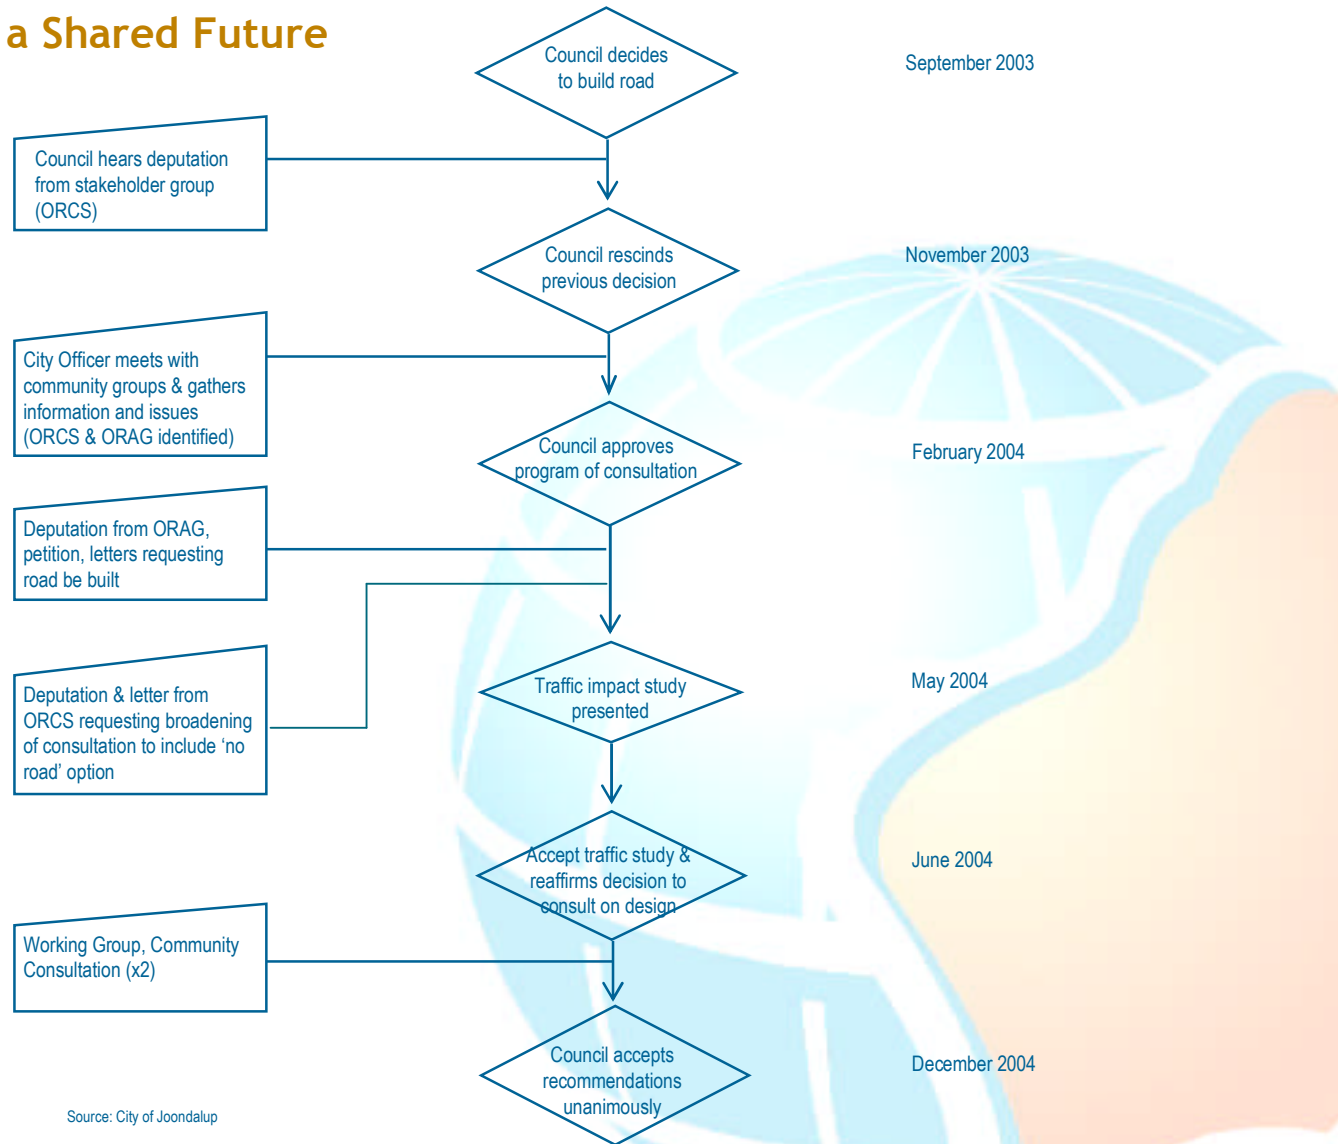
a Shared Future

Council decides to build road

September 2003

Council hears deputation from stakeholder group (ORCS)

Council rescinds previous decision

November 2003

City Officer meets with community groups & gathers information and issues (ORCS & ORAG identified)

Council approves program of consultation

February 2004

Deputation from ORAG, petition, letters requesting road be built

Deputation & letter from ORCS requesting broadening of consultation to include 'no road' option

Traffic impact study presented

May 2004

Accept traffic study & reaffirms decision to consult on design

June 2004

Working Group, Community Consultation (x2)

Council accepts recommendations unanimously

December 2004

Source: City of Joondalup